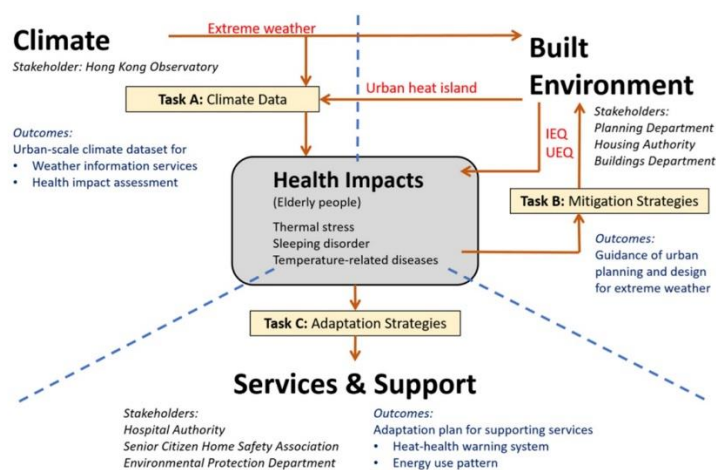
Climate

Stakeholder: Hong Kong Observatory

Extreme weather

Built Environment

Urban heat island

Task A: Climate Data

Stakeholders:
Planning Department
Housing Authority
Buildings Department

Outcomes:
Urban-scale climate dataset for
• Weather information services
• Health impact assessment

IEQ
UEQ

Health Impacts
(Elderly people)

Thermal stress
Sleeping disorder
Temperature-related diseases

Task B: Mitigation Strategies

Outcomes:
Guidance of urban planning and design for extreme weather

Task C: Adaptation Strategies

Services & Support

Stakeholders:
Hospital Authority
Senior Citizen Home Safety Association
Environmental Protection Department

Outcomes:
Adaptation plan for supporting services
• Heat-health warning system
• Energy use pattern